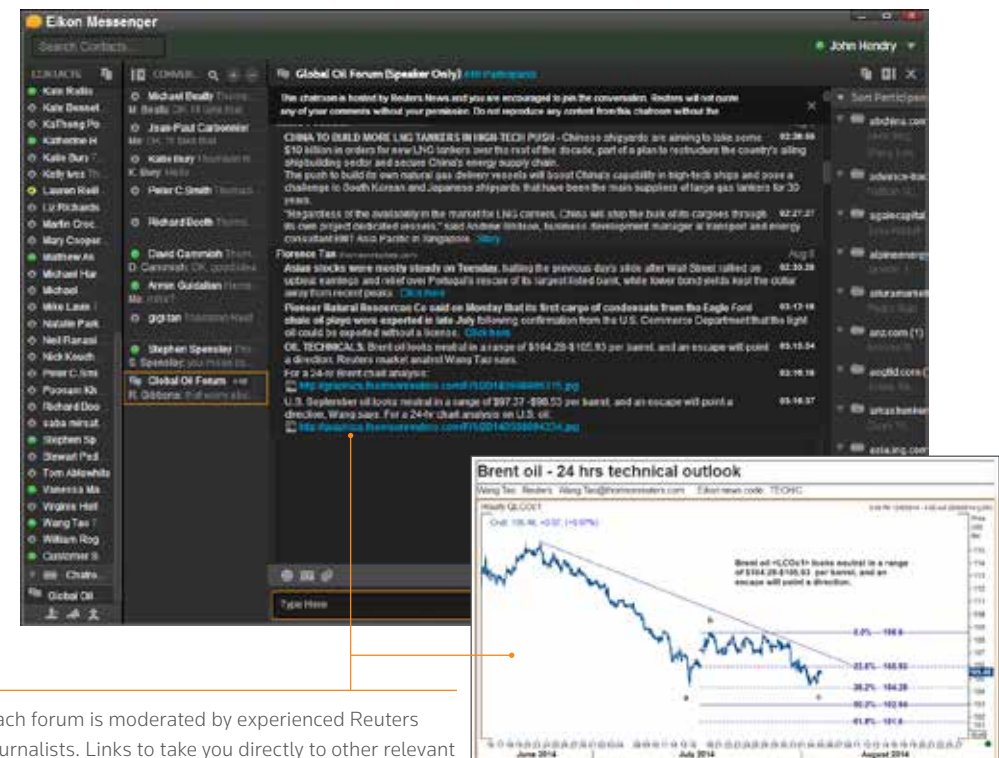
Eikon Messenger

Search Contacts

John Hendry

CONTACTS

Kate Rudin
Kate Bennet
KaThang Po
Katherine H
Katie Bury
Kelly Wez
Lauren Reill
Liz Richards
Martin Croc
Mary Cooper
Matthew As
Michael Har
Michael
Mike Lasio
Natalie Park
Neil Ranasi
Nick Keuch
Peter C Smi
Poonam Kh
Richard Boo
saba mirsat
Stephen Sp
Stewart Pod
Tom Ablowhite
Vanessa Ma
Virginie Hell
Wang Tao
William Rog
Customer S
Chats
Global Oil

CONVER...

Michael Beatty
Jean-Paul Carbonnier
Katie Bury
Peter C Smith
Richard Booth
David Cammish
D. Cammish: OK, good idea
Annie Guidallan
gigitan
Stephen Spensley
Global Oil Forum
R. Gibbons:

Global Oil Forum (Speaker Only)

This chatroom is hosted by Reuters News and you are encouraged to join the conversation. Reuters will not quote any of your comments without your permission. Do not reproduce any content from this chatroom without the

CHINA TO BUILD MORE LNG TANKERS IN HIGH-TECH PUSH - Chinese shipyards are aiming to take some $10 billion in orders for new LNG tankers over the rest of the decade, part of a plan to restructure the country's ailing shipbuilding sector and secure China's energy supply chain. 02:26:56
The push to build its own natural gas delivery vessels will boost China's capability in high-tech ships and pose a challenge to South Korean and Japanese shipyards that have been the main suppliers of large gas tankers for 30 years.
"Regardless of the availability in the market for LNG carriers, China will ship the bulk of its cargoes through its own project dedicated vessels," said Andrew Wilson, business development manager at transport and energy consultant HWI Asia Pacific in Singapore. Story 02:27:27

Florence Tan Aug 5
Asian stocks were mostly steady on Tuesday, halting the previous day's slide after Wall Street rallied on upbeat earnings and relief over Portugal's rescue of its largest listed bank, while lower bond yields kept the dollar away from recent peaks. Click here 02:30:39
Pioneer Natural Resources Co said on Monday that its first cargo of condensate from the Eagle Ford shale oil plays were exported in late July following confirmation from the U.S. Commerce Department that the light oil could be exported without a license. Click here 03:12:16
OIL TECHNICALS. Brent oil looks neutral in a range of $104.29-$105.93 per barrel, and an escape will point a direction. Reuters market analyst Wang Tao says. 03:15:04
For a 24-hr Brent chart analysis: 03:16:16
http://graphics.thomsonreuters.com/F/08/2014/08/05/115.jpg
U.S. September oil looks neutral in a range of $97.37 -$98.53 per barrel, and an escape will point a direction, Wang says. For a 24-hr chart analysis on U.S. oil: 03:16:37
http://graphics.thomsonreuters.com/F/08/2014/08/05/234.jpg

Type Here

Sort Participants

Brent oil - 24 hrs technical outlook
Wang Tao Reuters Wang.Tao@thomsonreuters.com Eikon news code: TECHC

Brent oil <LCOc1> looks neutral in a range of $104.29-$105.93 per barrel, and an escape will point a direction.

0.0% - 108.8
23.6% - 105.93
38.2% - 104.29
50.0% - 102.94
61.8% - 101.6

June 2014 July 2014 August 2014

ach forum is moderated by experienced Reuters
urnalists. Links to take you directly to other relevant